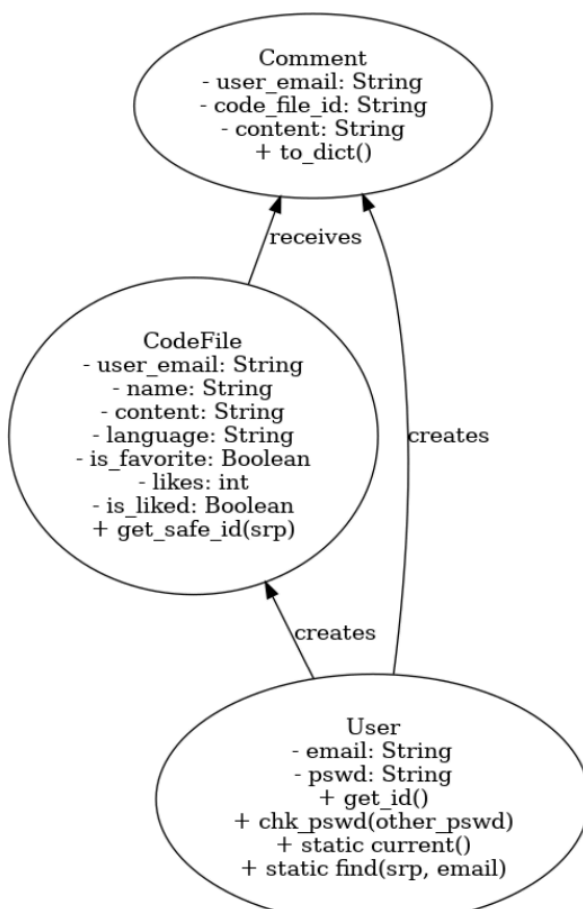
Comment
- user_email: String
- code_file_id: String
- content: String
+ to_dict()

receives

CodeFile
- user_email: String
- name: String
- content: String
- language: String
- is_favorite: Boolean
- likes: int
- is_liked: Boolean
+ get_safe_id(srp)

creates

creates

User
- email: String
- pswd: String
+ get_id()
+ chk_pswd(other_pswd)
+ static current()
+ static find(srp, email)